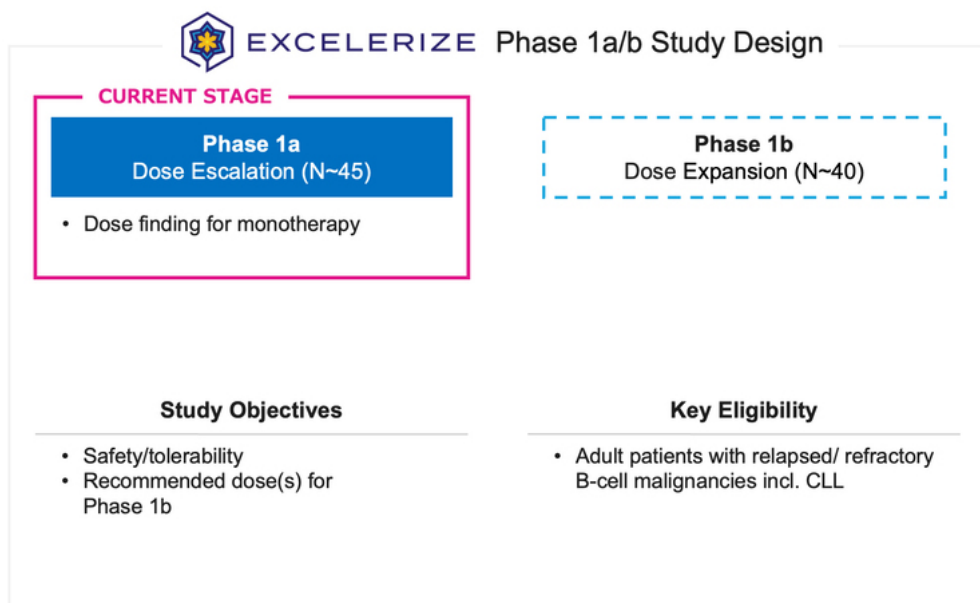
EXCELERIZE Phase 1a/b Study Design

CURRENT STAGE

Phase 1a
Dose Escalation (N~45)

• Dose finding for monotherapy

Phase 1b
Dose Expansion (N~40)

Study Objectives

• Safety/tolerability
• Recommended dose(s) for Phase 1b

Key Eligibility

• Adult patients with relapsed/ refractory B-cell malignancies incl. CLL